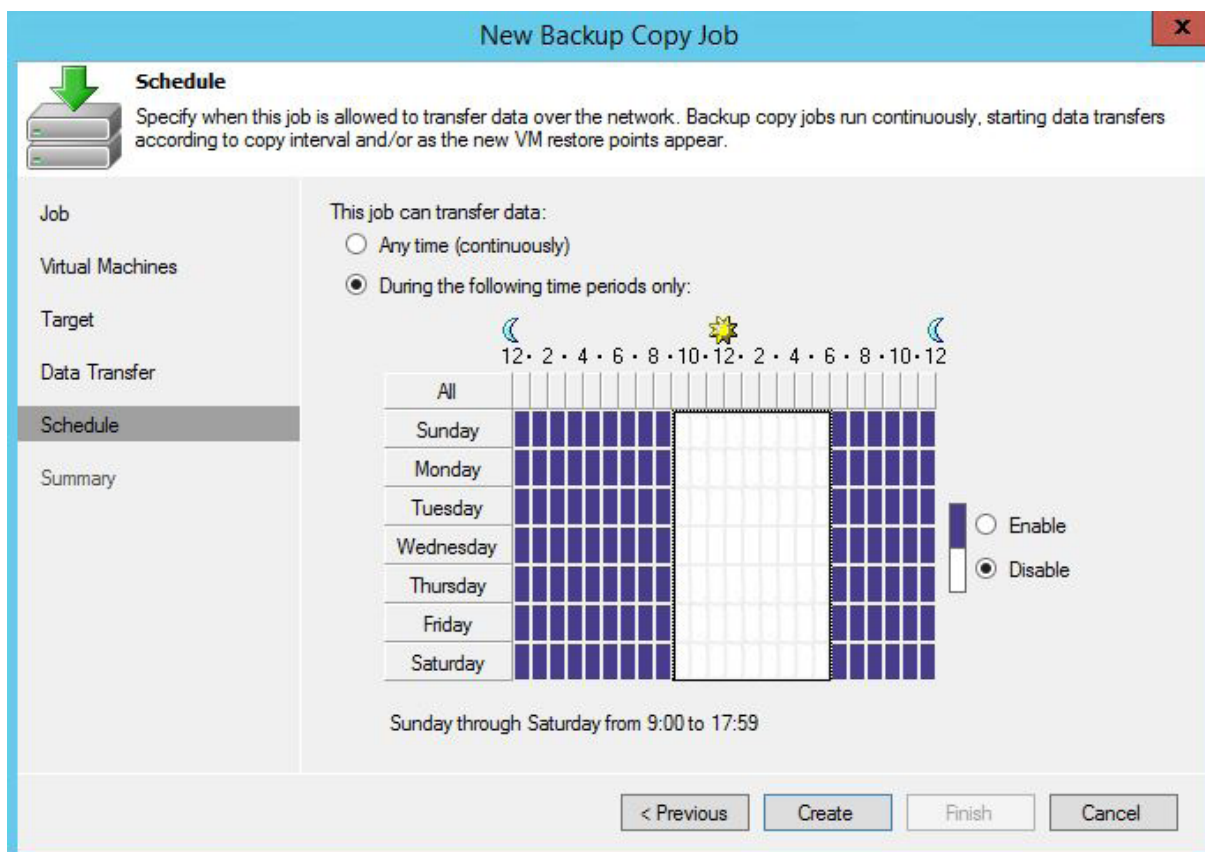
New Backup Copy Job

x

Schedule

Specify when this job is allowed to transfer data over the network. Backup copy jobs run continuously, starting data transfers according to copy interval and/or as the new VM restore points appear.

Job

Virtual Machines

Target

Data Transfer

Schedule

Summary

This job can transfer data:

Any time (continuously)

During the following time periods only:

12 · 2 · 4 · 6 · 8 · 10 · 12 · 2 · 4 · 6 · 8 · 10 · 12

All

Sunday

Monday

Tuesday

Wednesday

Thursday

Friday

Saturday

Enable

Disable

Sunday through Saturday from 9:00 to 17:59

< Previous

Create

Finish

Cancel